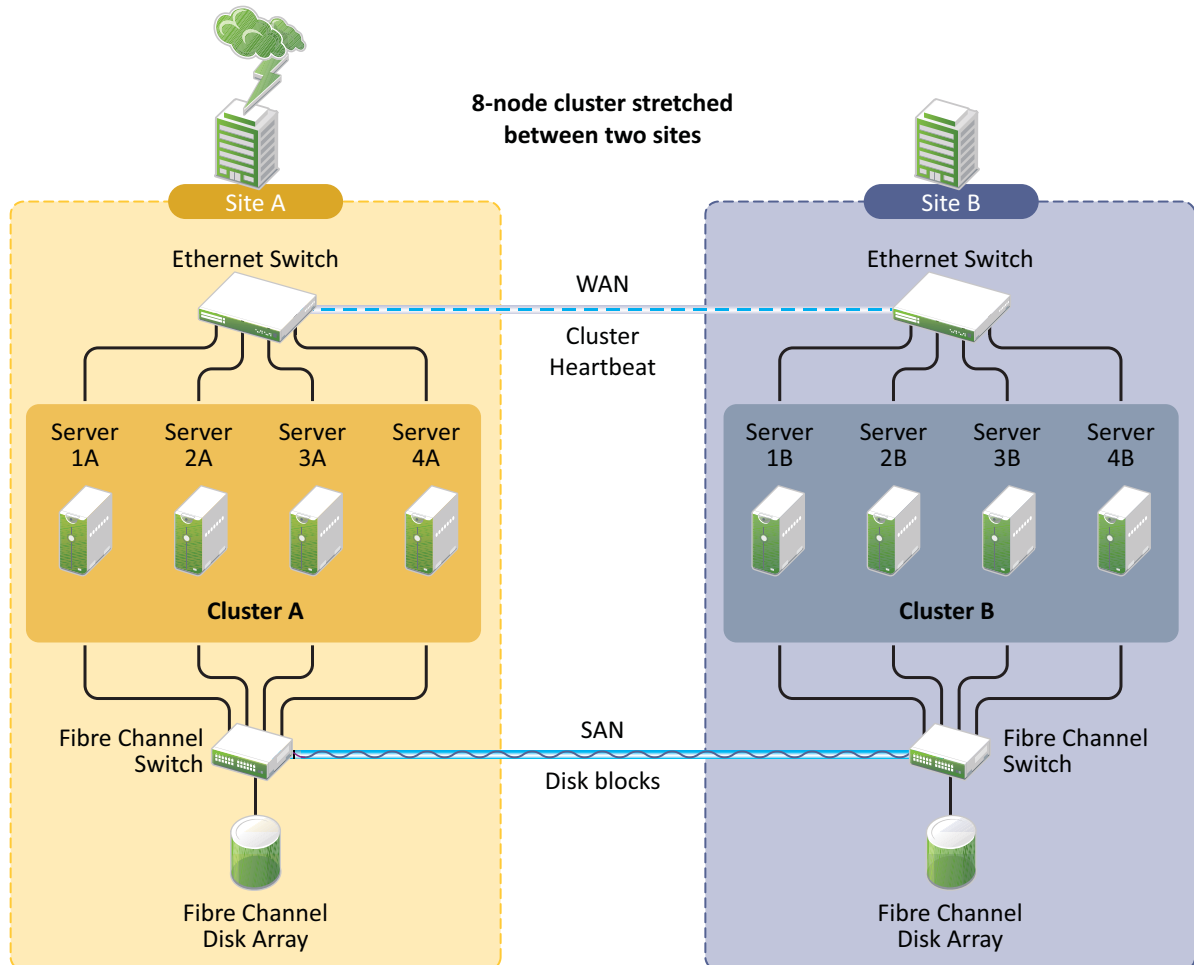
8-node cluster stretched between two sites

Site A

Ethernet Switch

Server 1A

Server 2A

Server 3A

Server 4A

Cluster A

Fibre Channel Switch

Fibre Channel Disk Array

WAN

Cluster Heartbeat

SAN

Disk blocks

Site B

Ethernet Switch

Server 1B

Server 2B

Server 3B

Server 4B

Cluster B

Fibre Channel Switch

Fibre Channel Disk Array